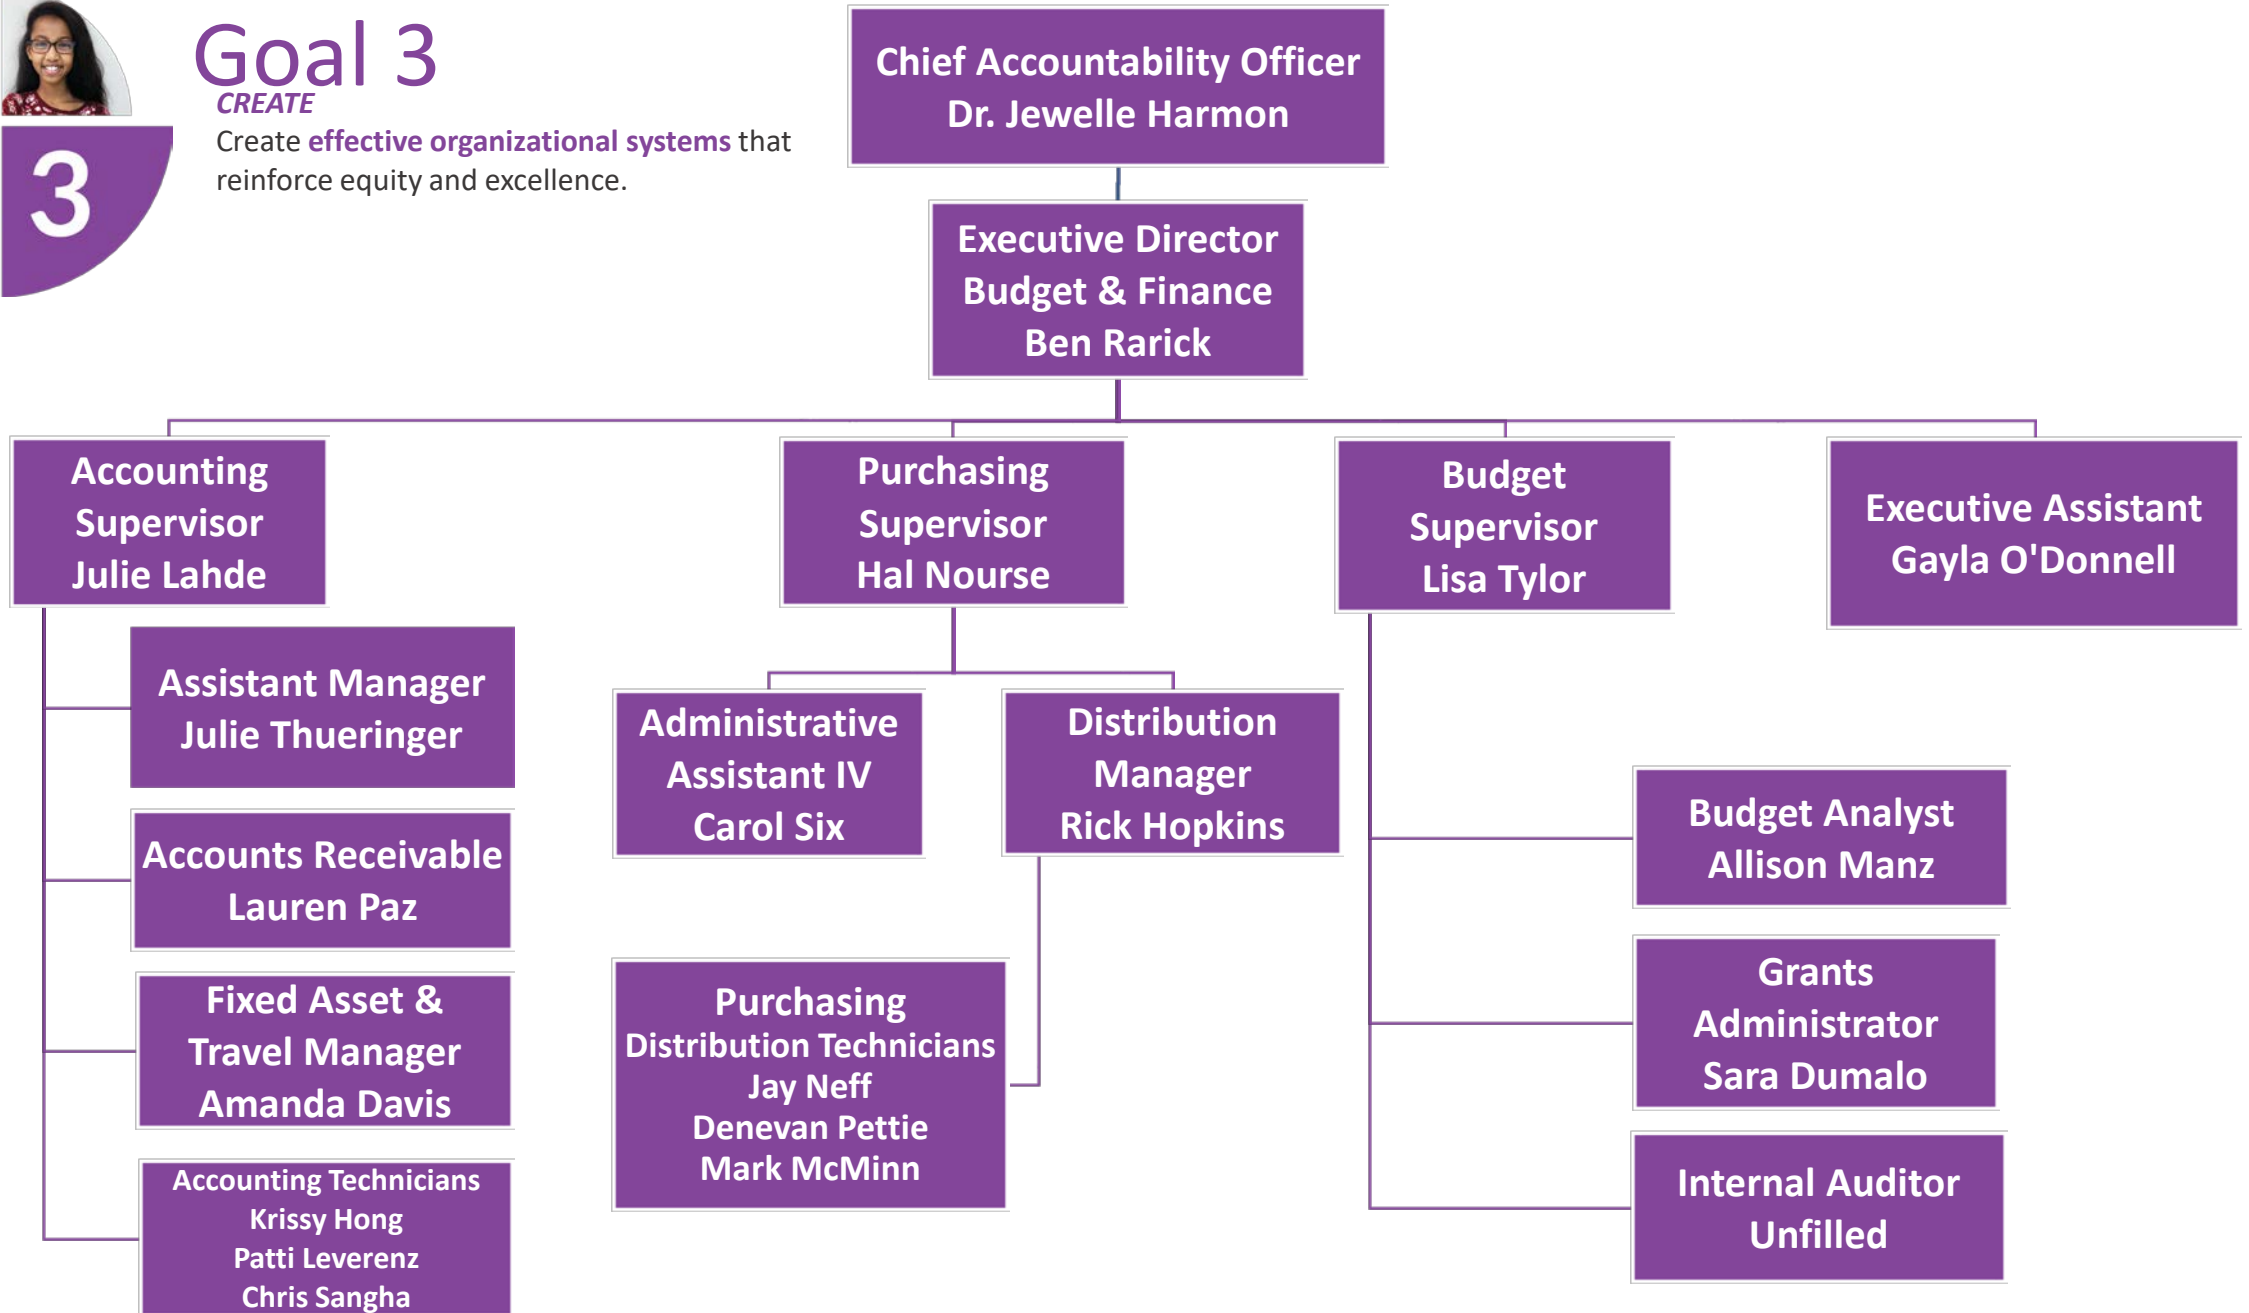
3

Goal 3
CREATE
Create effective organizational systems that reinforce equity and excellence.

Chief Accountability Officer
Dr. Jewelle Harmon

Executive Director
Budget & Finance
Ben Rarick

Accounting
Supervisor
Julie Lahde

Assistant Manager
Julie Thueringer

Accounts Receivable
Lauren Paz

Fixed Asset &
Travel Manager
Amanda Davis

Accounting Technicians
Krissy Hong
Patti Leverenz
Chris Sangha

Purchasing
Supervisor
Hal Nourse

Administrative
Assistant IV
Carol Six

Distribution
Manager
Rick Hopkins

Purchasing
Distribution Technicians
Jay Neff
Denevan Pettie
Mark McMinn

Budget
Supervisor
Lisa Tylor

Budget Analyst
Allison Manz

Grants
Administrator
Sara Dumalo

Internal Auditor
Unfilled

Executive Assistant
Gayla O'Donnell